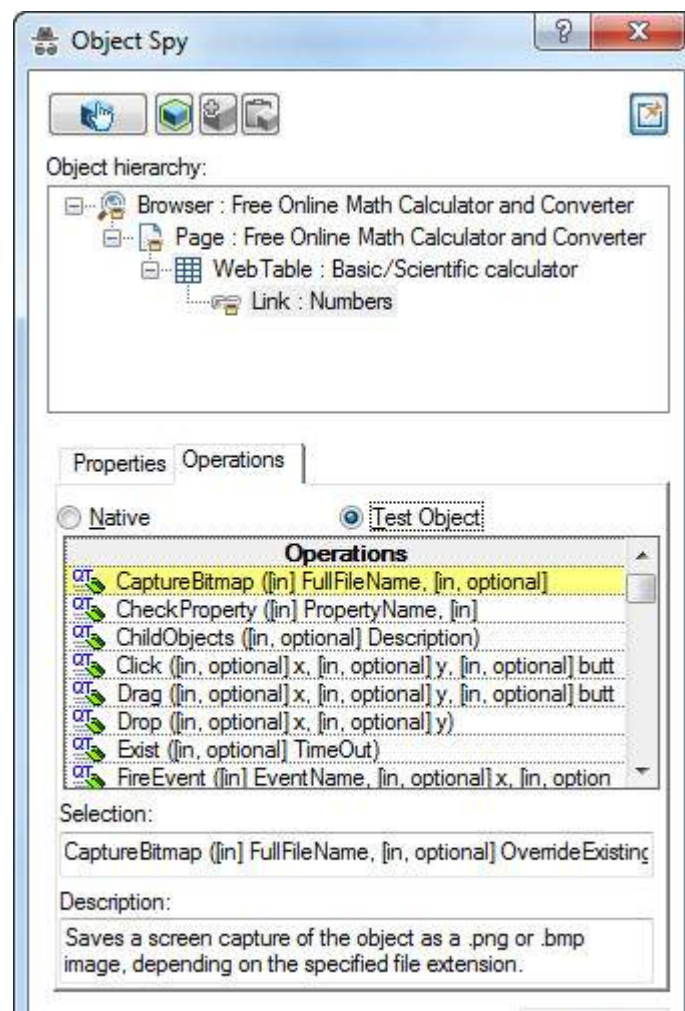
Object Spy

?

X

Object hierarchy:

Browser : Free Online Math Calculator and Converter

Page : Free Online Math Calculator and Converter

WebTable : Basic/Scientific calculator

Link : Numbers

Properties

Operations

Native

Test Object

| Operations |
|---|
| CaptureBitmap ([in] FullFileName, [in, optional] |
| CheckProperty ([in] PropertyName, [in] |
| ChildObjects ([in, optional] Description) |
| Click ([in, optional] x, [in, optional] y, [in, optional] butt |
| Drag ([in, optional] x, [in, optional] y, [in, optional] butt |
| Drop ([in, optional] x, [in, optional] y) |
| Exist ([in, optional] TimeOut) |
| FireEvent ([in] EventName, [in, optional] x, [in, option |

Selection:

CaptureBitmap ([in] FullFileName, [in, optional] OverrideExisting

Description:

Saves a screen capture of the object as a .png or .bmp image, depending on the specified file extension.